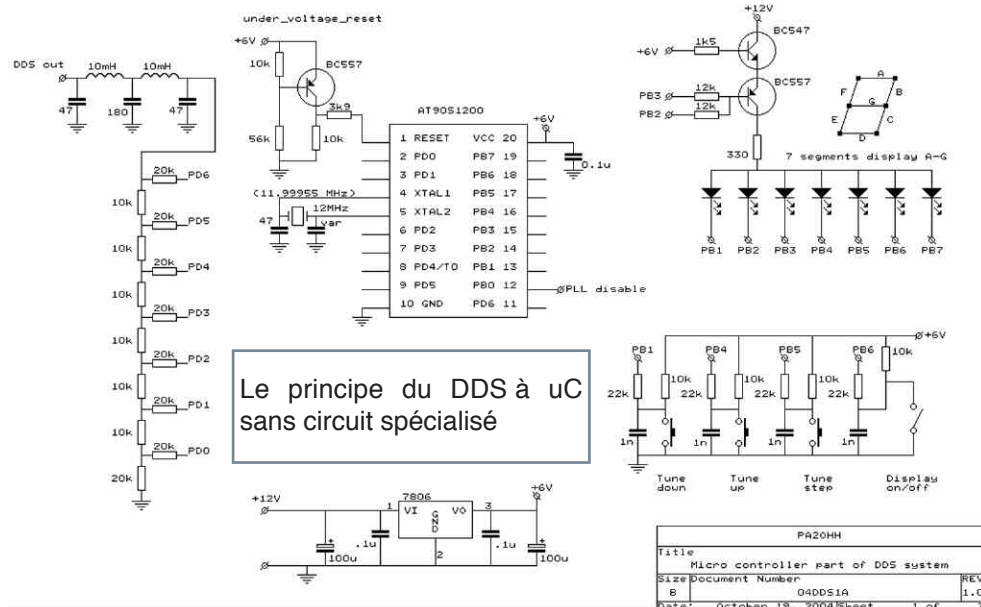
under_voltage_reset

+12V

BC547

+6V

1k5

BC557

12k

PB3

12k

PB2

A
F
G
B
E
C
D

330

7 segments display A-G

PB1 PB2 PB3 PB4 PB5 PB6 PB7

DDS out

10mH

10mH

47

180

47

+6V

10k

BC557

56k

10k

3k9

AT90S1200

| | |
|---|---|
| 1 RESET | VCC 20 |
| 2 PD0 | PB7 19 |
| 3 PD1 | PB6 18 |
| 4 XTAL1 | PB5 17 |
| 5 XTAL2 | PB4 16 |
| 6 PD2 | PB3 15 |
| 7 PD3 | PB2 14 |
| 8 PD4/T0 | PB1 13 |
| 9 PD5 | PB0 12 |
| 10 GND | PD6 11 |

+6V

0.1u

(11.99955 MHz)

12MHz

47

var

PLL disable

20k PD6

10k

20k PD5

10k

20k PD4

10k

20k PD3

10k

20k PD2

10k

20k PD1

10k

20k PD0

20k

Le principe du DDS à uC sans circuit spécialisé

+6V

PB1

PB4

PB5

PB6

10k

22k

10k

22k

10k

22k

10k

22k

1n

1n

1n

1n

Tune down

Tune up

Tune step

Display on/off

+12V

7806

VI

GND

VO

1

3

2

+6V

100u

.1u

.1u

100u

PA20HH

Title
Micro controller part of DDS system

Size Document Number REV
B 04DDS1A 1.0

Date: October 19, 2004 Sheet 1 of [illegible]